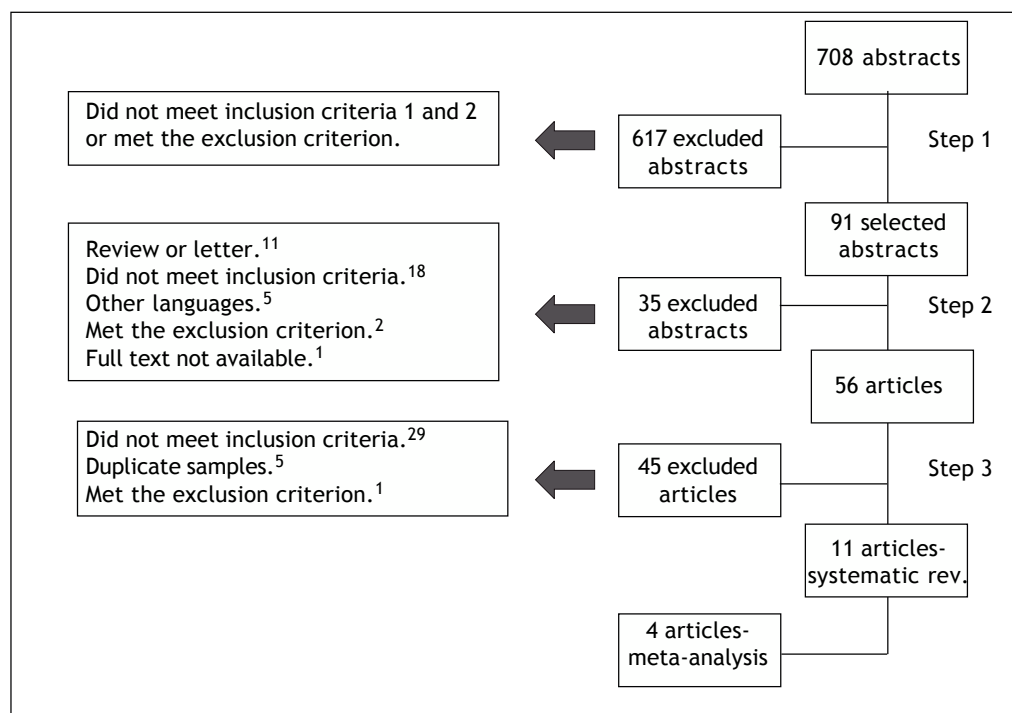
708 abstracts

Did not meet inclusion criteria 1 and 2 or met the exclusion criterion.

617 excluded abstracts

Step 1

91 selected abstracts

Review or letter.$^{11}$
Did not meet inclusion criteria.$^{18}$
Other languages.$^{5}$
Met the exclusion criterion.$^{2}$
Full text not available.$^{1}$

35 excluded abstracts

Step 2

56 articles

Did not meet inclusion criteria.$^{29}$
Duplicate samples.$^{5}$
Met the exclusion criterion.$^{1}$

45 excluded articles

Step 3

11 articles-systematic rev.

4 articles-meta-analysis